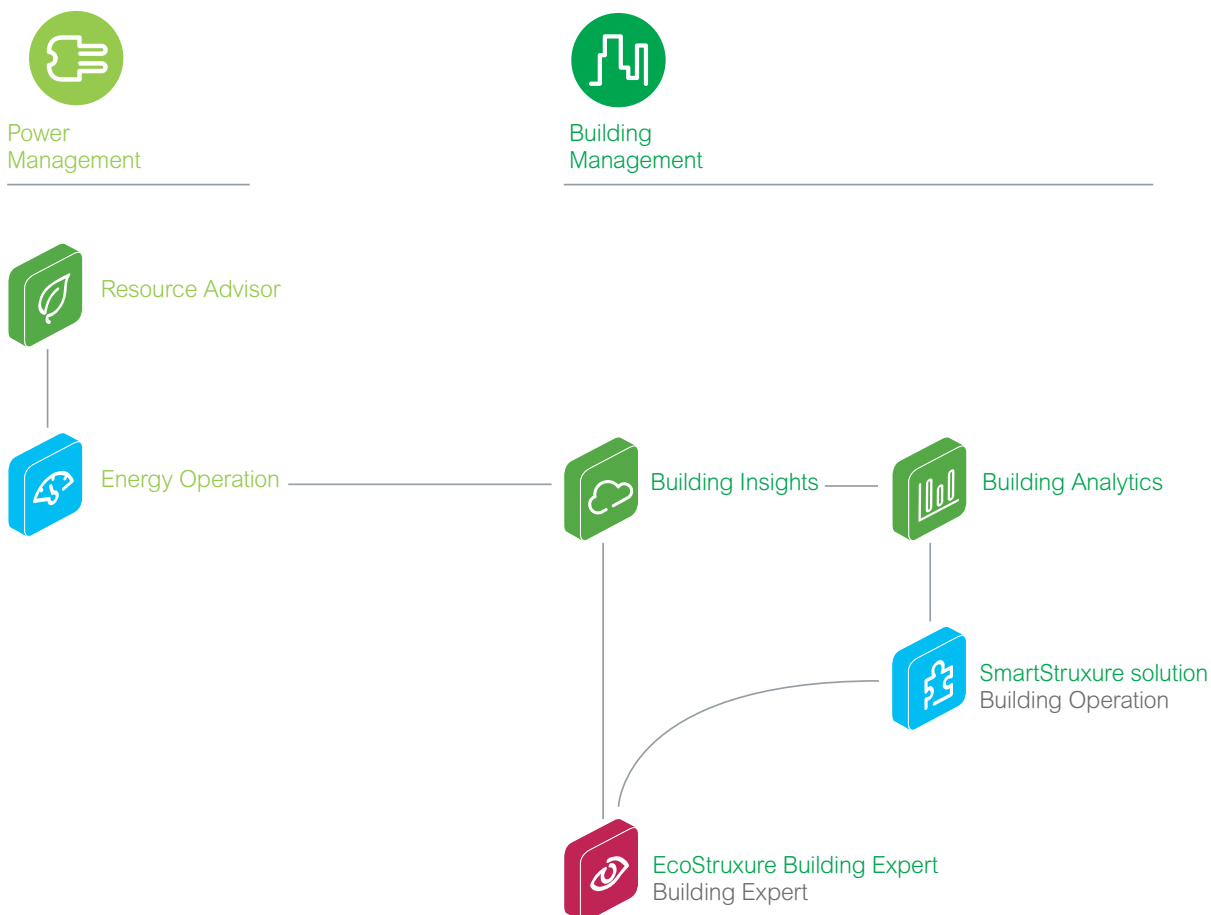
Power Management

Building Management

Resource Advisor

Energy Operation

Building Insights

Building Analytics

SmartStruxure solution
Building Operation

EcoStruxure Building Expert
Building Expert